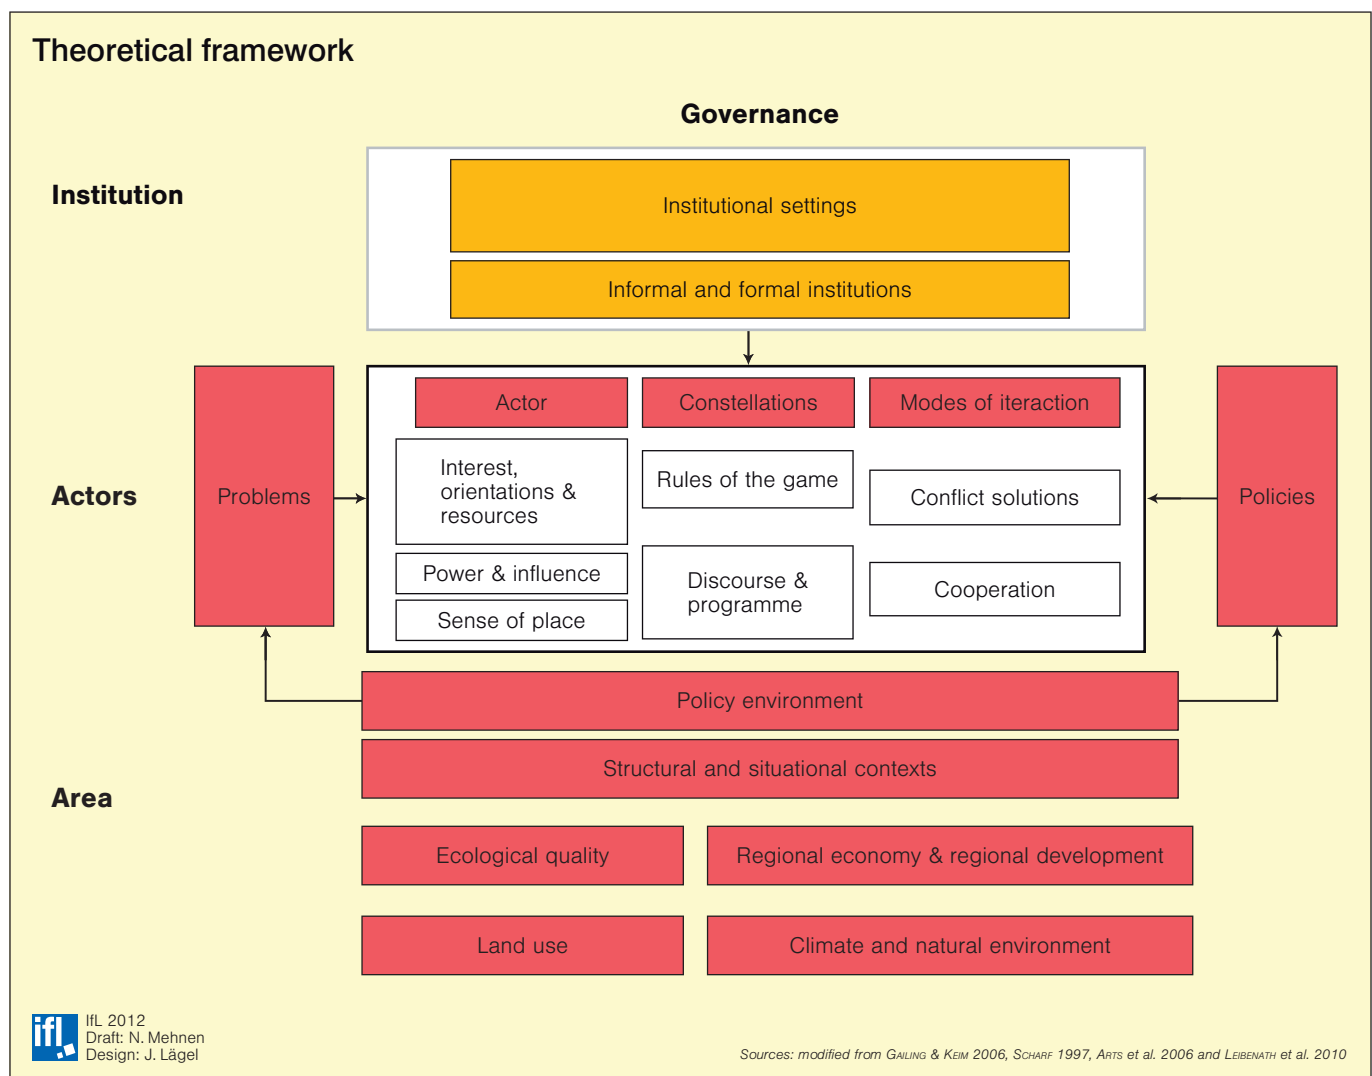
Theoretical framework

Governance

Institution

Institutional settings

Informal and formal institutions

Actors

Problems

Actor

Constellations

Modes of iteraction

Interest, orientations & resources

Rules of the game

Conflict solutions

Power & influence

Discourse & programme

Cooperation

Sense of place

Policies

Policy environment

Structural and situational contexts

Area

Ecological quality

Regional economy & regional development

Land use

Climate and natural environment

ifl

IfL 2012
Draft: N. Mehnen
Design: J. Lägel

Sources: modified from GAILING & KEIM 2006, SCHARF 1997, ARTS et al. 2006 and LEIBENATH et al. 2010